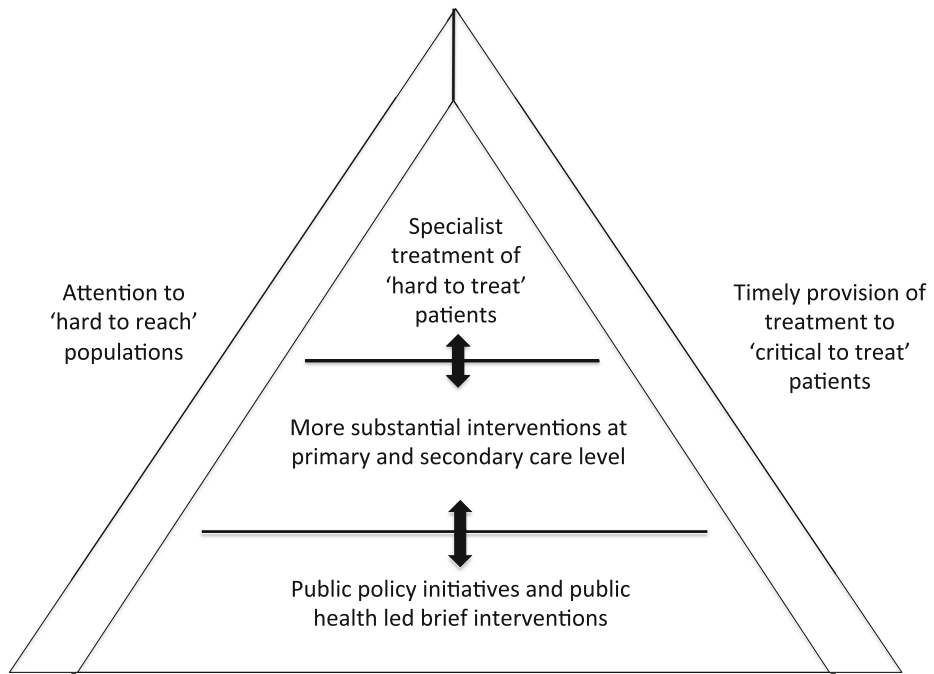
Attention to 'hard to reach' populations

Specialist treatment of 'hard to treat' patients

Timely provision of treatment to 'critical to treat' patients

More substantial interventions at primary and secondary care level

Public policy initiatives and public health led brief interventions